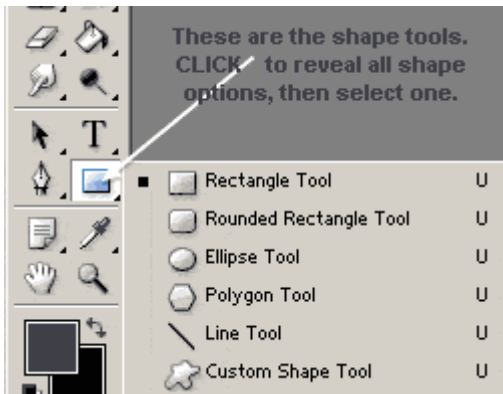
These are the shape tools. CLICK to reveal all shape options, then select one.

T

| | | |
|---|---|---|
| ■ | Rectangle Tool | U |
| | Rounded Rectangle Tool | U |
| | Ellipse Tool | U |
| | Polygon Tool | U |
| | Line Tool | U |
| | Custom Shape Tool | U |